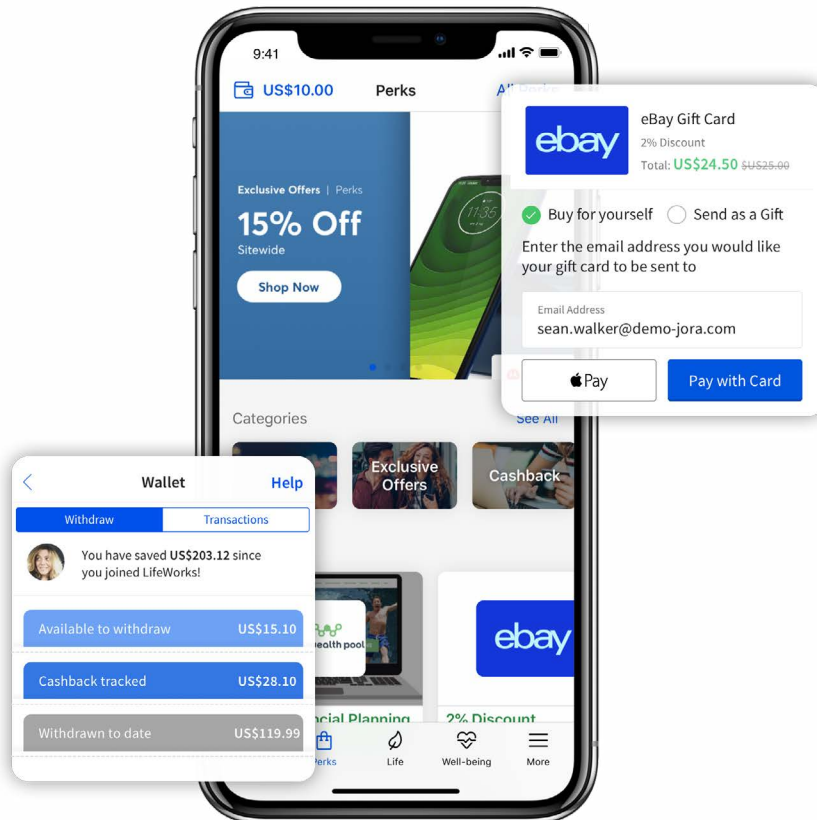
9:41

US$10.00 Perks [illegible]

Exclusive Offers | Perks

15% Off

Sitewide

Shop Now

eBay Gift Card

2% Discount

Total: US$24.50 $US25.00

Buy for yourself Send as a Gift

Enter the email address you would like your gift card to be sent to

Email Address

sean.walker@demo-jora.com

Pay

Pay with Card

Categories

See All

Exclusive Offers

Cashback

Wallet

Help

Withdraw

Transactions

You have saved US$203.12 since you joined LifeWorks!

Available to withdraw US$15.10

Cashback tracked US$28.10

Withdrawn to date US$119.99

ealth pool

ebay

ebay

ncial Planning

2% Discount

Perks

Life

Well-being

More